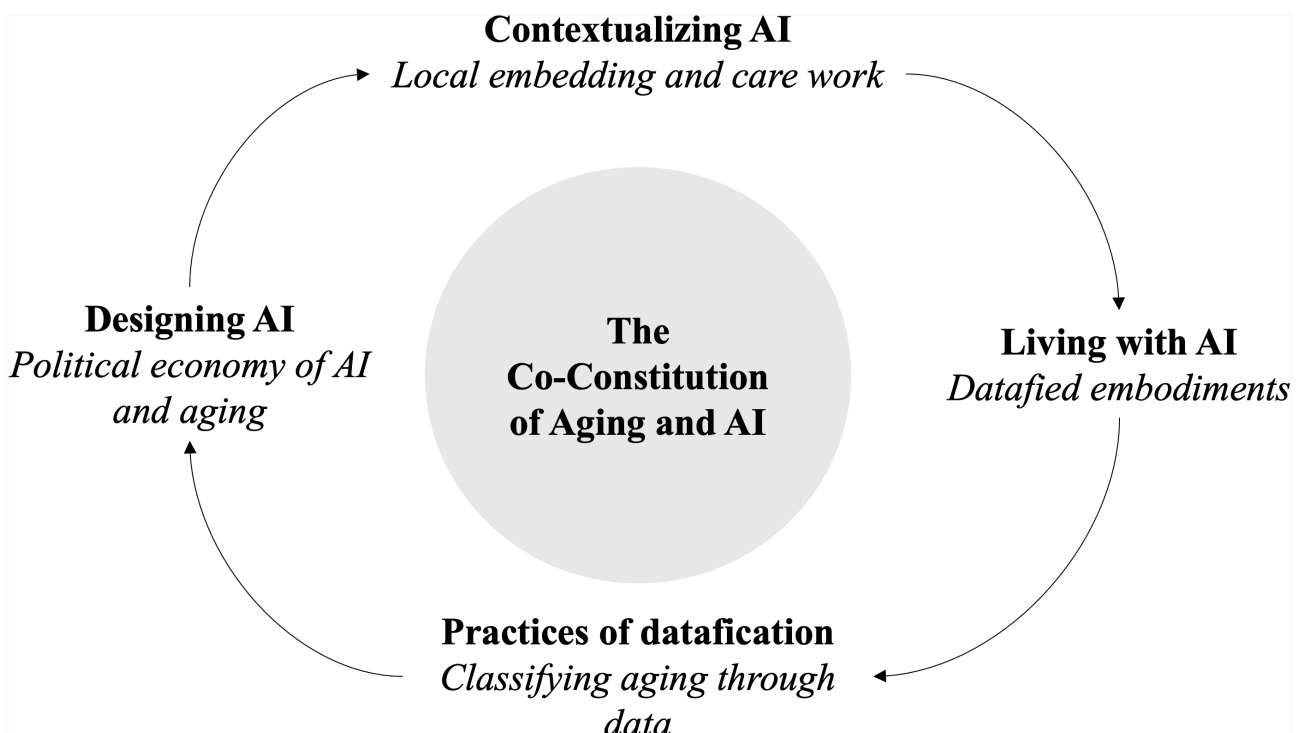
**Contextualizing AI**
*Local embedding and care work*

**Living with AI**
*Datafied embodiments*

**Practices of datafication**
*Classifying aging through data*

**Designing AI**
*Political economy of AI and aging*

**The Co-Constitution of Aging and AI**